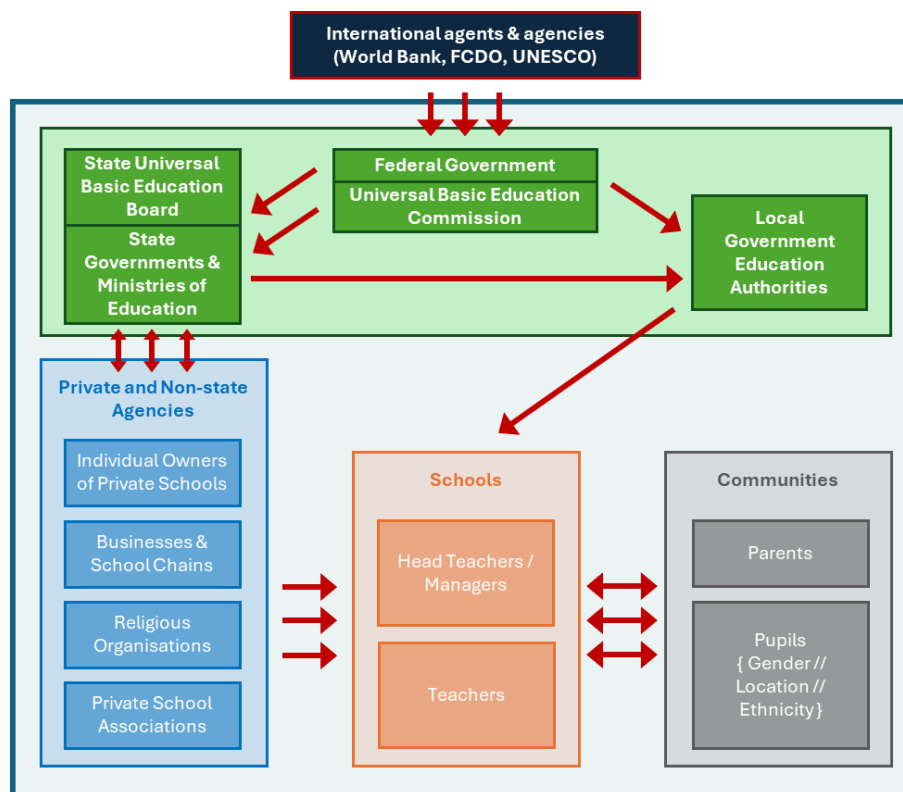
International agents & agencies (World Bank, FCDO, UNESCO)

State Universal Basic Education Board

State Governments & Ministries of Education

Federal Government

Universal Basic Education Commission

Local Government Education Authorities

Private and Non-state Agencies

Individual Owners of Private Schools

Businesses & School Chains

Religious Organisations

Private School Associations

Schools

Head Teachers / Managers

Teachers

Communities

Parents

Pupils { Gender // Location // Ethnicity}